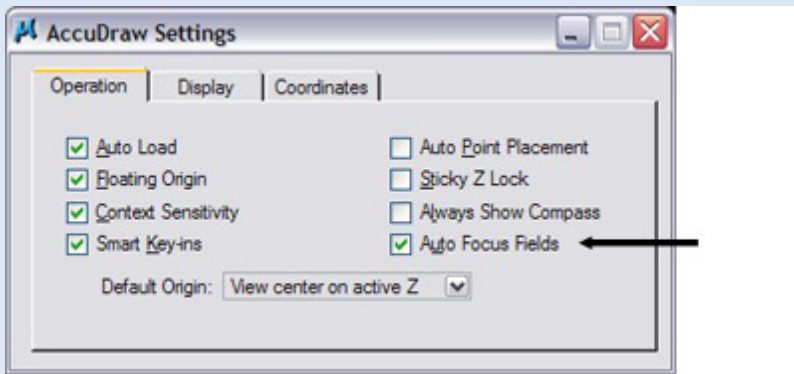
AccuDraw Settings

Operation | Display | Coordinates

Auto Load
Floating Origin
Context Sensitivity
Smart Key-ins

Auto Point Placement
Sticky Z Lock
Always Show Compass
Auto Focus Fields

Default Origin: View center on active Z